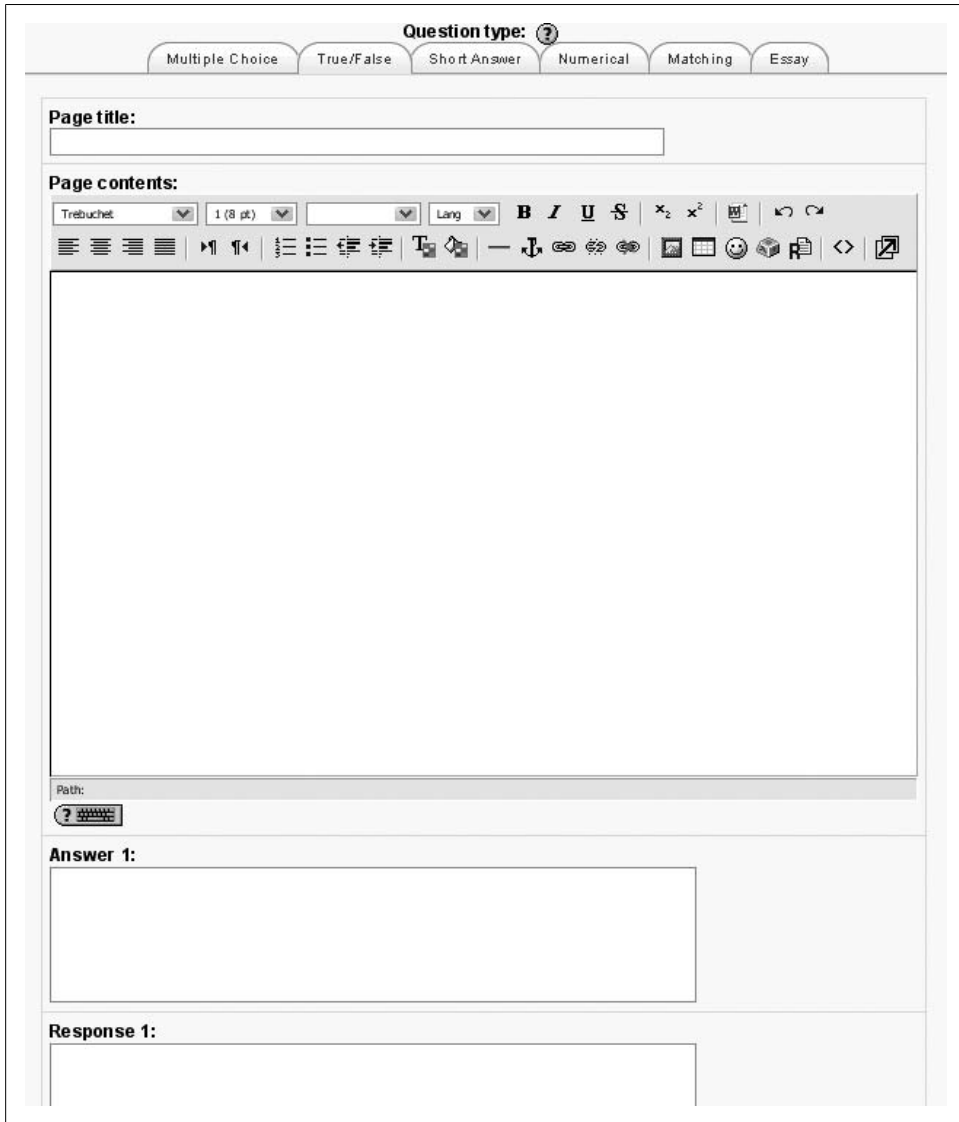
Question type: ?

Multiple Choice | True/False | Short Answer | Numerical | Matching | Essay

Page title:

Page contents:

Trebuchet | 1 (8 pt) | Lang | B I U S | $x_2$ $x^2$

Path:

Answer 1:

Response 1: